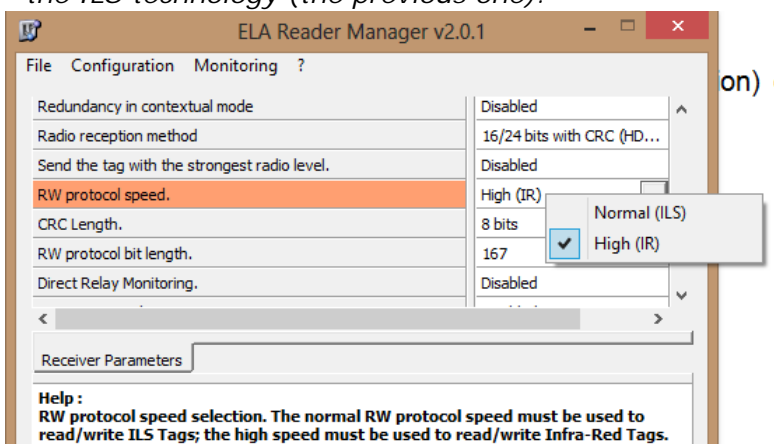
the ILS technology (the previous one).

ELA Reader Manager v2.0.1

File Configuration Monitoring ?

on)

| | |
|---|---|
| Redundancy in contextual mode | Disabled |
| Radio reception method | 16/24 bits with CRC (HD... |
| Send the tag with the strongest radio level. | Disabled |
| RW protocol speed. | High (IR) |
| CRC Length. | 8 bits |
| RW protocol bit length. | 167 |
| Direct Relay Monitoring. | Disabled |

Normal (ILS)
High (IR)

Receiver Parameters

Help :
RW protocol speed selection. The normal RW protocol speed must be used to read/write ILS Tags; the high speed must be used to read/write Infra-Red Tags.